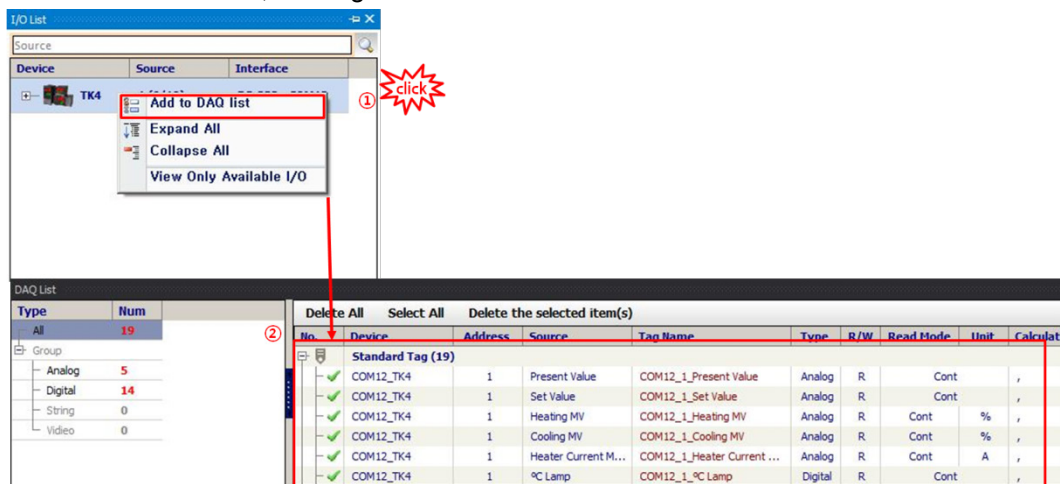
I/O List

Source

| Device | Source | Interface |
|---|---|---|
| TK4 | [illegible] | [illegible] |

Add to DAQ list
Expand All
Collapse All
View Only Available I/O

①
click

DAQ List

| Type | Num |
|---|---|
| All | 19 |
| Group | |
| Analog | 5 |
| Digital | 14 |
| String | 0 |
| Vidieo | 0 |

②

Delete All   Select All   Delete the selected item(s)

| No. | Device | Address | Source | Tag Name | Type | R/W | Read Mode | Unit | Calculat |
|---|---|---|---|---|---|---|---|---|---|
| Standard Tag (19) | | | | | | | | | |
| | COM12_TK4 | 1 | Present Value | COM12_1_Present Value | Analog | R | Cont | | , |
| | COM12_TK4 | 1 | Set Value | COM12_1_Set Value | Analog | R | Cont | | , |
| | COM12_TK4 | 1 | Heating MV | COM12_1_Heating MV | Analog | R | Cont | % | , |
| | COM12_TK4 | 1 | Cooling MV | COM12_1_Cooling MV | Analog | R | Cont | % | , |
| | COM12_TK4 | 1 | Heater Current M... | COM12_1_Heater Current ... | Analog | R | Cont | A | , |
| | COM12_TK4 | 1 | ºC Lamp | COM12_1_ºC Lamp | Digital | R | Cont | | , |